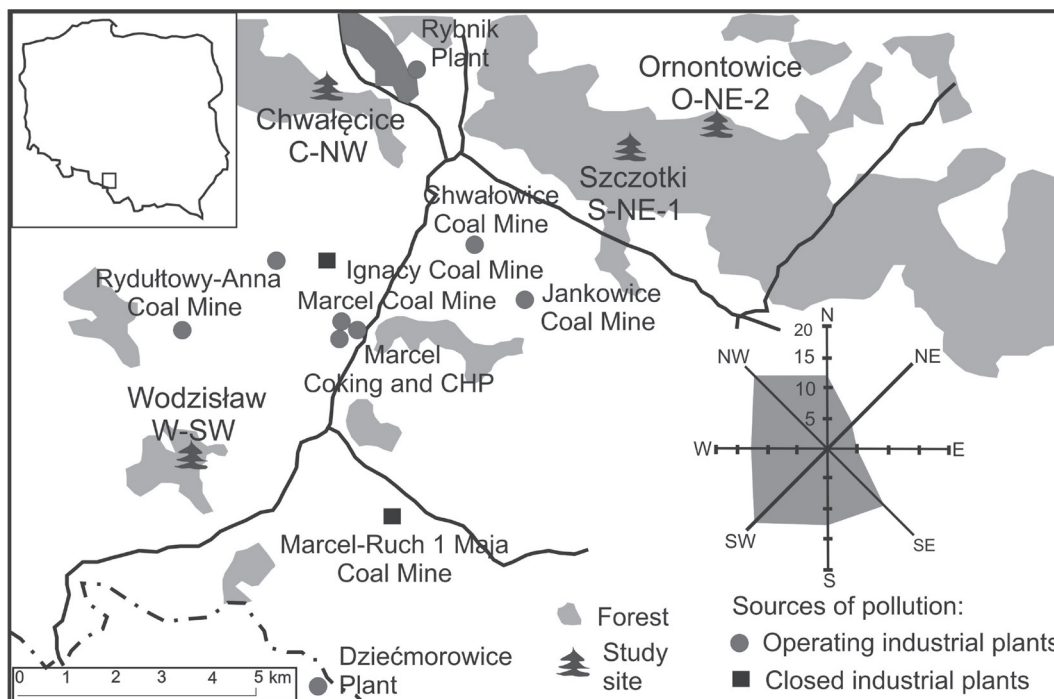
Rybnik Plant

Ornontowice O-NE-2

Chwałęcice C-NW

Szczotki S-NE-1

Chwałowice Coal Mine

Ignacy Coal Mine

Rydułtowy-Anna Coal Mine

Marcel Coal Mine

Jankowice Coal Mine

Marcel Coking and CHP

Wodzisław W-SW

Marcel-Ruch 1 Maja Coal Mine

Dziećmorowice Plant

20
15
10
5
N
NE
E
SE
S
SW
W
NW

Forest

Study site

Sources of pollution:

Operating industrial plants

Closed industrial plants

0 1 2 3 4 5 km